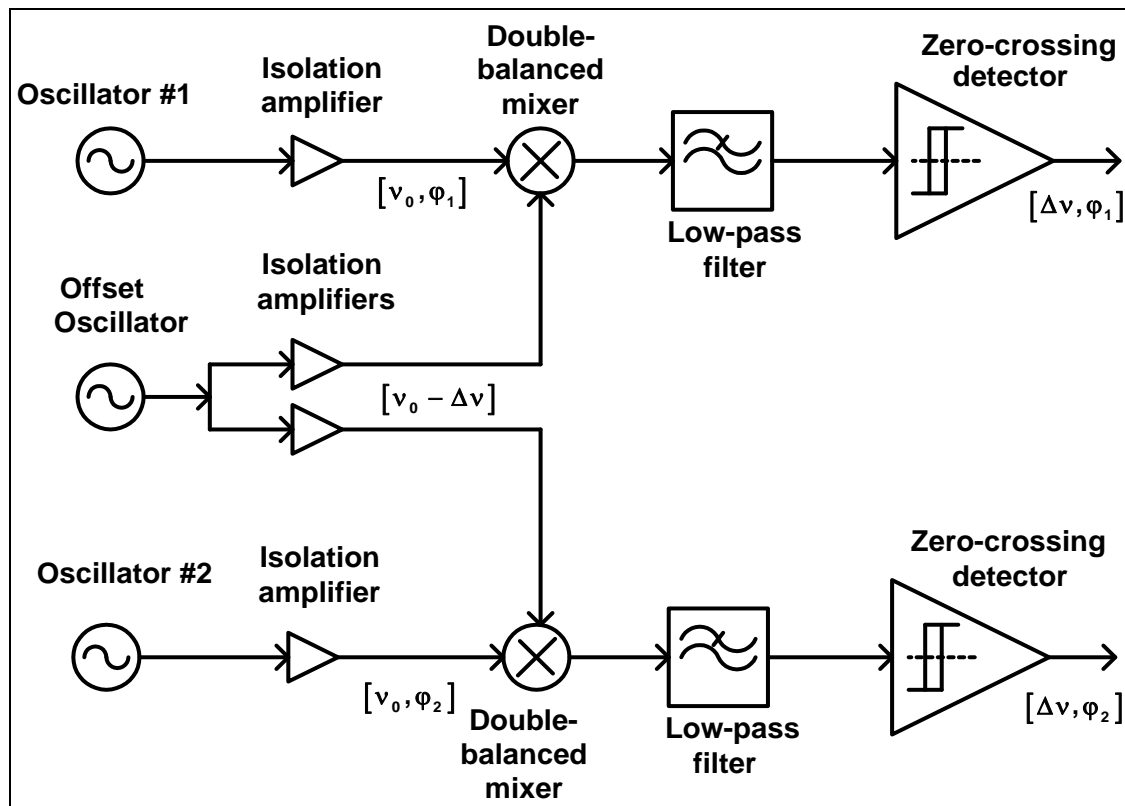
Oscillator #1

Isolation amplifier

Double-balanced mixer

Zero-crossing detector

$[\nu_0, \varphi_1]$

Low-pass filter

$[\Delta\nu, \varphi_1]$

Offset Oscillator

Isolation amplifiers

$[\nu_0 - \Delta\nu]$

Oscillator #2

Isolation amplifier

Zero-crossing detector

$[\nu_0, \varphi_2]$

Double-balanced mixer

Low-pass filter

$[\Delta\nu, \varphi_2]$